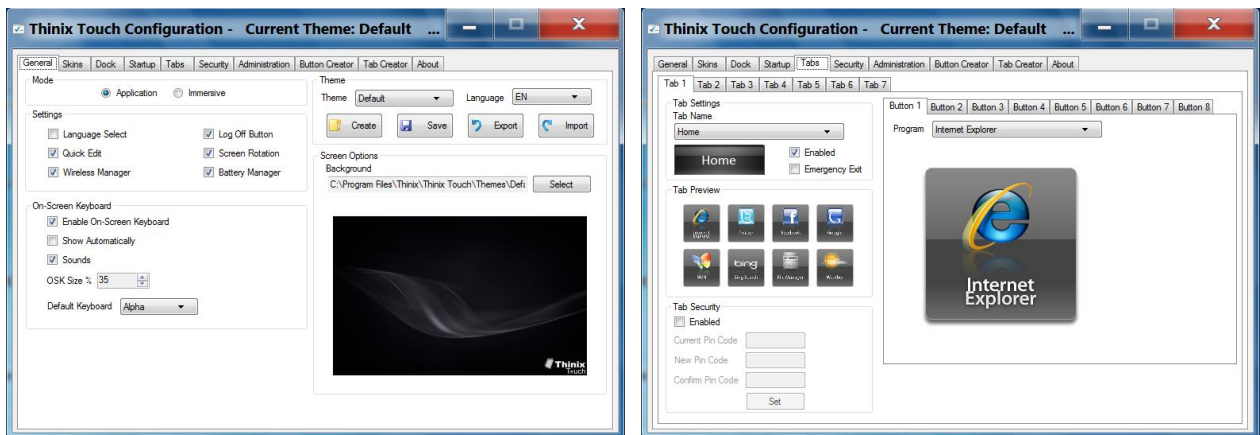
Thinix Touch Configuration - Current Theme: Default ...

General Skins Dock Startup Tabs Security Administration Button Creator Tab Creator About

Mode
Application Immersive

Settings
Language Select
Log Off Button
Quick Edit
Screen Rotation
Wireless Manager
Battery Manager

On-Screen Keyboard
Enable On-Screen Keyboard
Show Automatically
Sounds
OSK Size % 35
Default Keyboard Alpha

Theme
Theme Default
Language EN
Create Save Export Import

Screen Options
Background
C:\Program Files\Thinix\Thinix Touch\Themes\Defa
Select

Thinix Touch

Thinix Touch Configuration - Current Theme: Default ...

General Skins Dock Startup Tabs Security Administration Button Creator Tab Creator About

Tab 1 Tab 2 Tab 3 Tab 4 Tab 5 Tab 6 Tab 7

Tab Settings
Tab Name
Home
Home
Enabled
Emergency Exit

Tab Preview
Internet Explorer Twitter Facebook Google
Wifi Bing Search FileManager Weather

Tab Security
Enabled
Current Pin Code
New Pin Code
Confirm Pin Code
Set

Button 1 Button 2 Button 3 Button 4 Button 5 Button 6 Button 7 Button 8
Program Internet Explorer

Internet Explorer